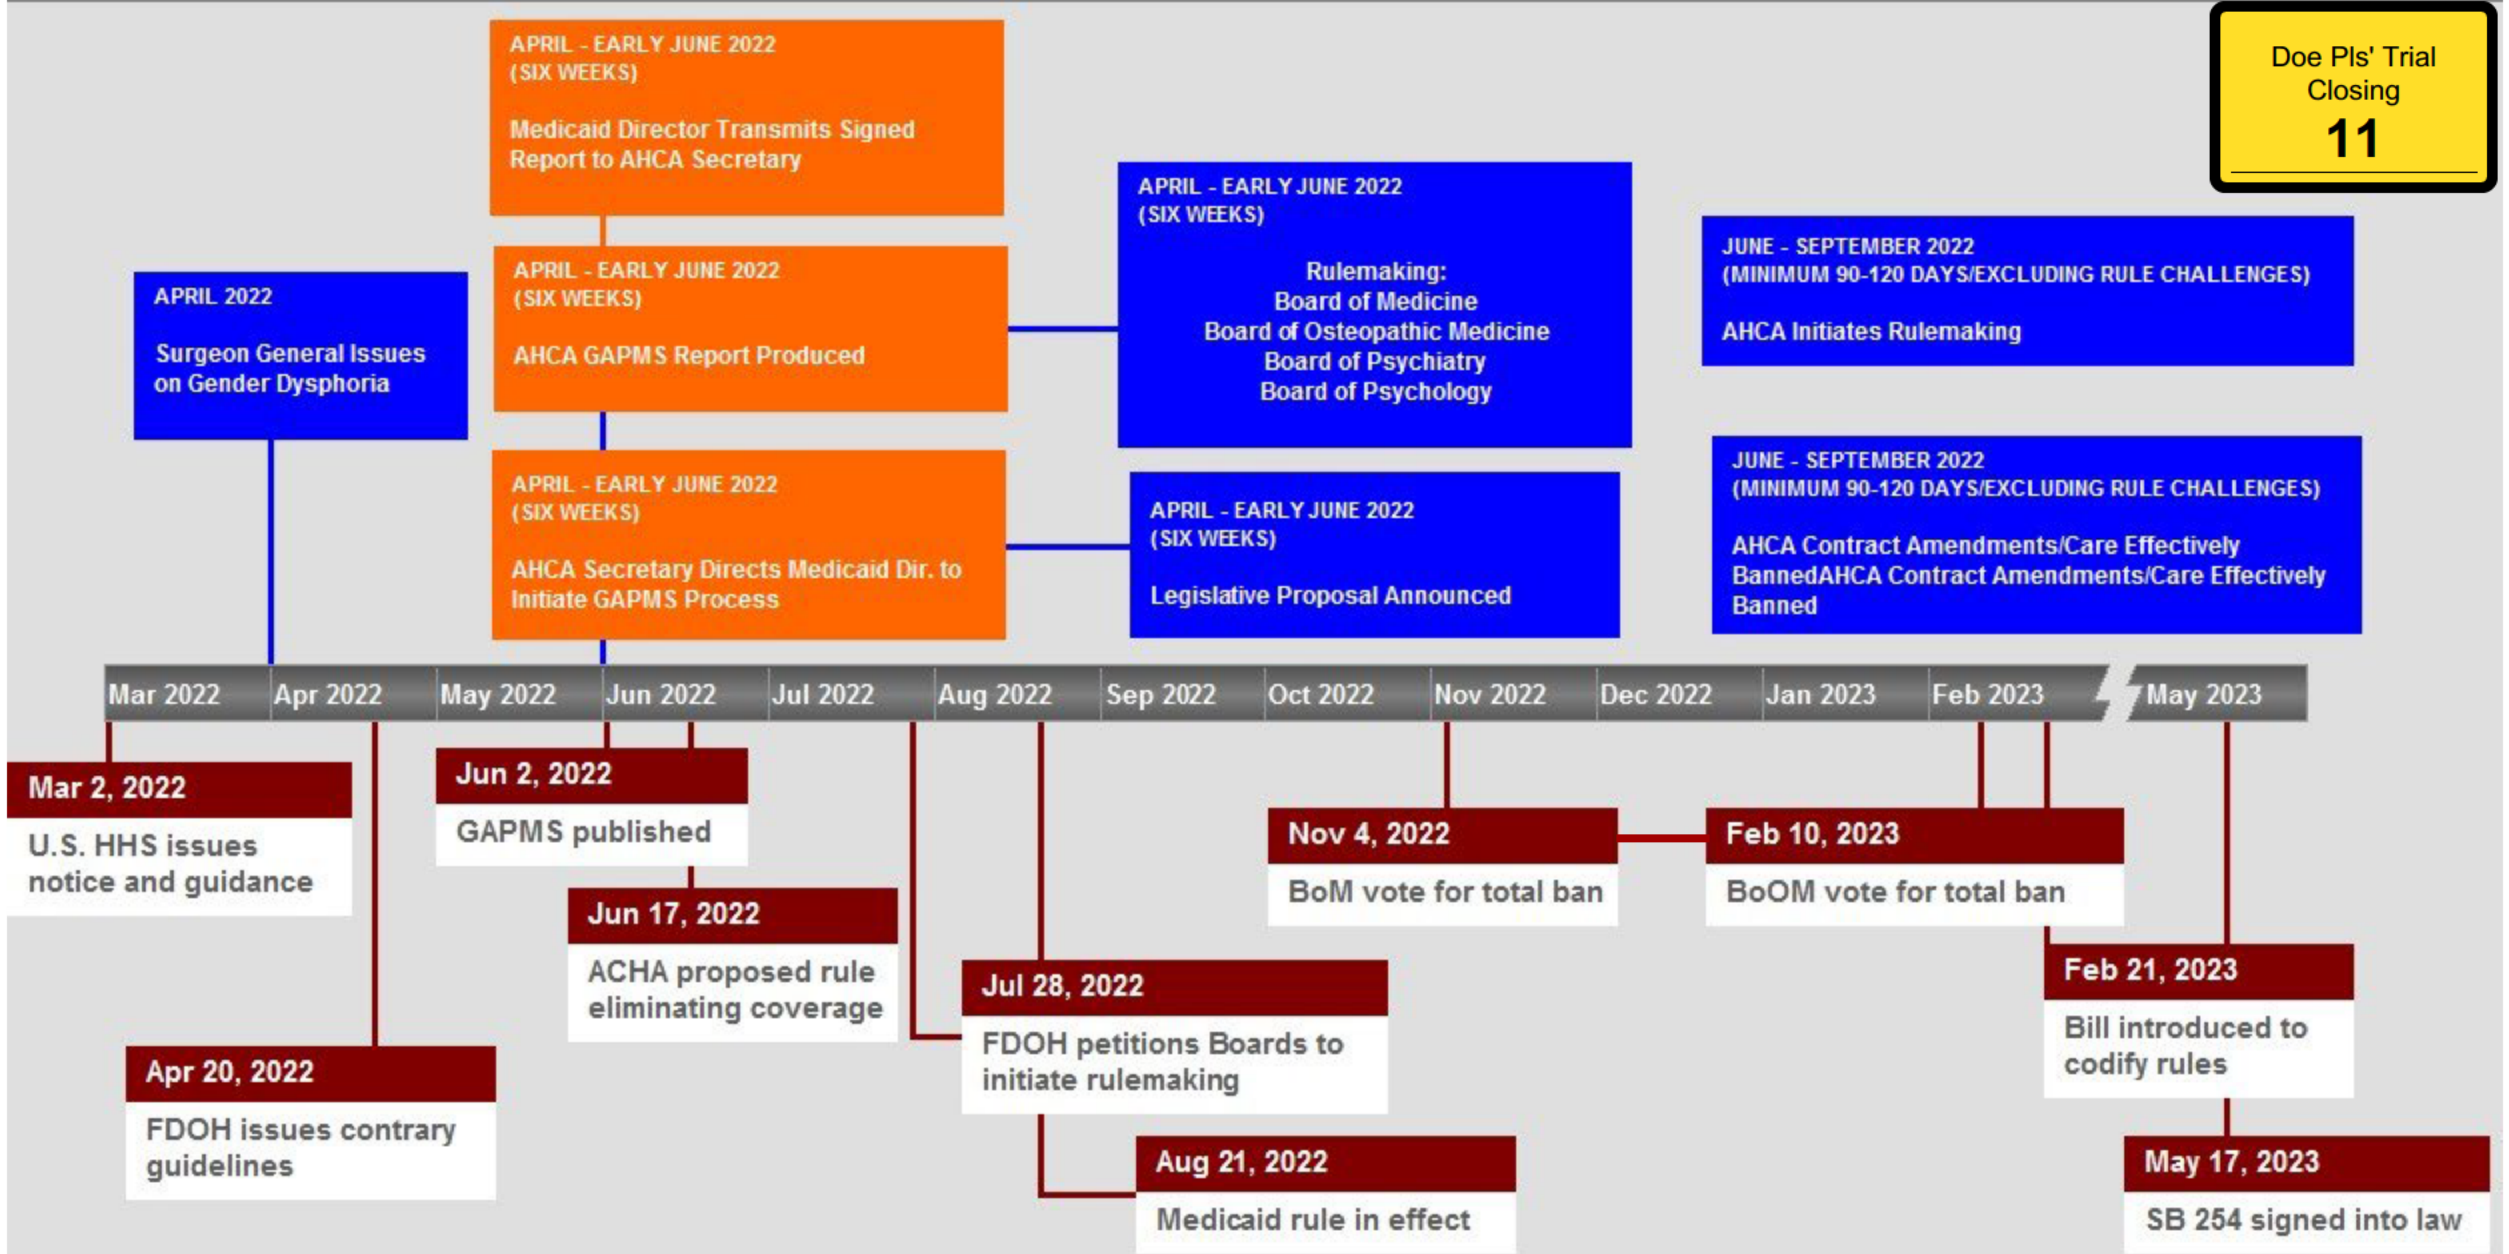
Doe Pls' Trial Closing
11

APRIL - EARLY JUNE 2022
(SIX WEEKS)

Medicaid Director Transmits Signed Report to AHCA Secretary

APRIL - EARLY JUNE 2022
(SIX WEEKS)

AHCA GAPMS Report Produced

APRIL - EARLY JUNE 2022
(SIX WEEKS)

AHCA Secretary Directs Medicaid Dir. to Initiate GAPMS Process

APRIL 2022

Surgeon General Issues on Gender Dysphoria

APRIL - EARLY JUNE 2022
(SIX WEEKS)

Rulemaking:
Board of Medicine
Board of Osteopathic Medicine
Board of Psychiatry
Board of Psychology

APRIL - EARLY JUNE 2022
(SIX WEEKS)

Legislative Proposal Announced

JUNE - SEPTEMBER 2022
(MINIMUM 90-120 DAYS/EXCLUDING RULE CHALLENGES)

AHCA Initiates Rulemaking

JUNE - SEPTEMBER 2022
(MINIMUM 90-120 DAYS/EXCLUDING RULE CHALLENGES)

AHCA Contract Amendments/Care Effectively BannedAHCA Contract Amendments/Care Effectively Banned

Mar 2022 | Apr 2022 | May 2022 | Jun 2022 | Jul 2022 | Aug 2022 | Sep 2022 | Oct 2022 | Nov 2022 | Dec 2022 | Jan 2023 | Feb 2023 | May 2023

Mar 2, 2022
U.S. HHS issues notice and guidance

Apr 20, 2022
FDOH issues contrary guidelines

Jun 2, 2022
GAPMS published

Jun 17, 2022
ACHA proposed rule eliminating coverage

Jul 28, 2022
FDOH petitions Boards to initiate rulemaking

Aug 21, 2022
Medicaid rule in effect

Nov 4, 2022
BoM vote for total ban

Feb 10, 2023
BoOM vote for total ban

Feb 21, 2023
Bill introduced to codify rules

May 17, 2023
SB 254 signed into law